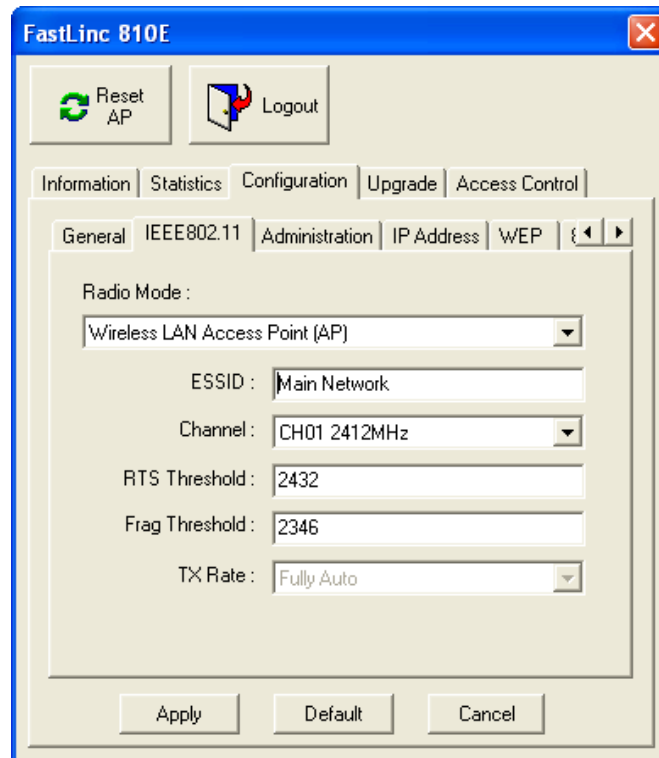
FastLinc 810E

Reset AP

Logout

Information | Statistics | Configuration | Upgrade | Access Control

General | IEEE802.11 | Administration | IP Address | WEP | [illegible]

Radio Mode :

Wireless LAN Access Point (AP)

ESSID : Main Network

Channel : CH01 2412MHz

RTS Threshold : 2432

Frag Threshold : 2346

TX Rate : Fully Auto

Apply

Default

Cancel